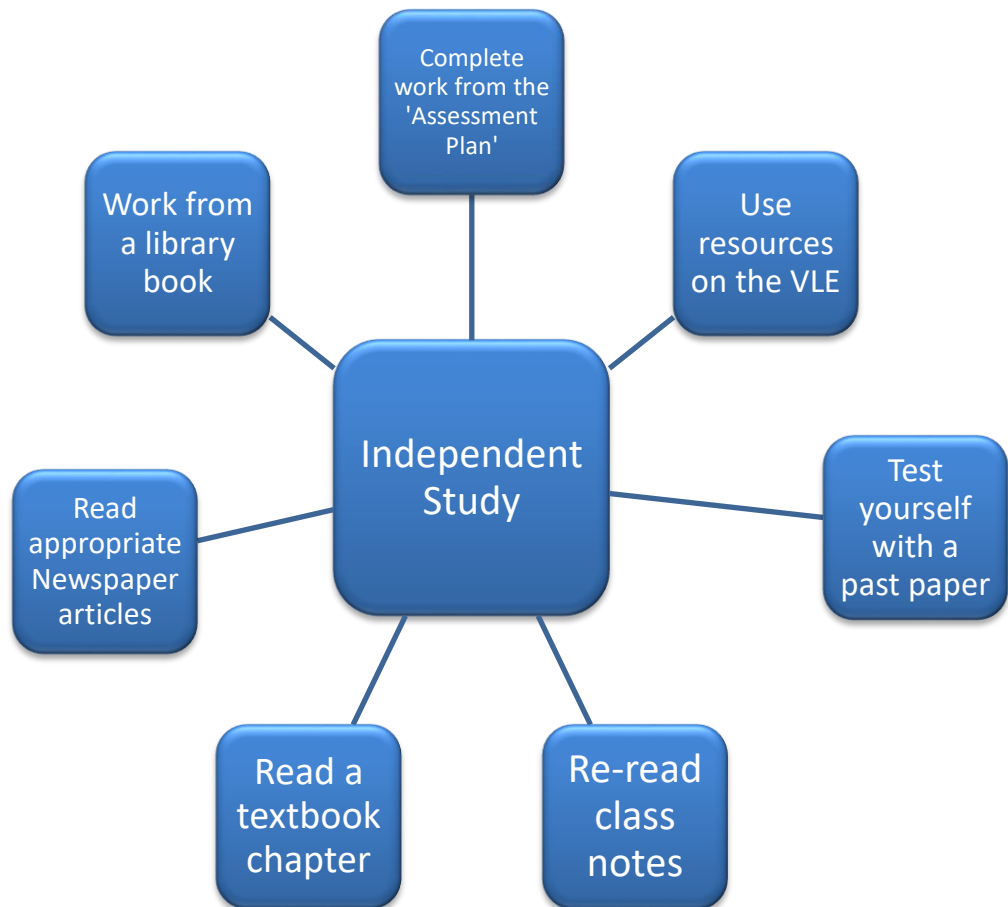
Complete work from the 'Assessment Plan'

Work from a library book

Use resources on the VLE

Independent Study

Read appropriate Newspaper articles

Test yourself with a past paper

Read a textbook chapter

Re-read class notes